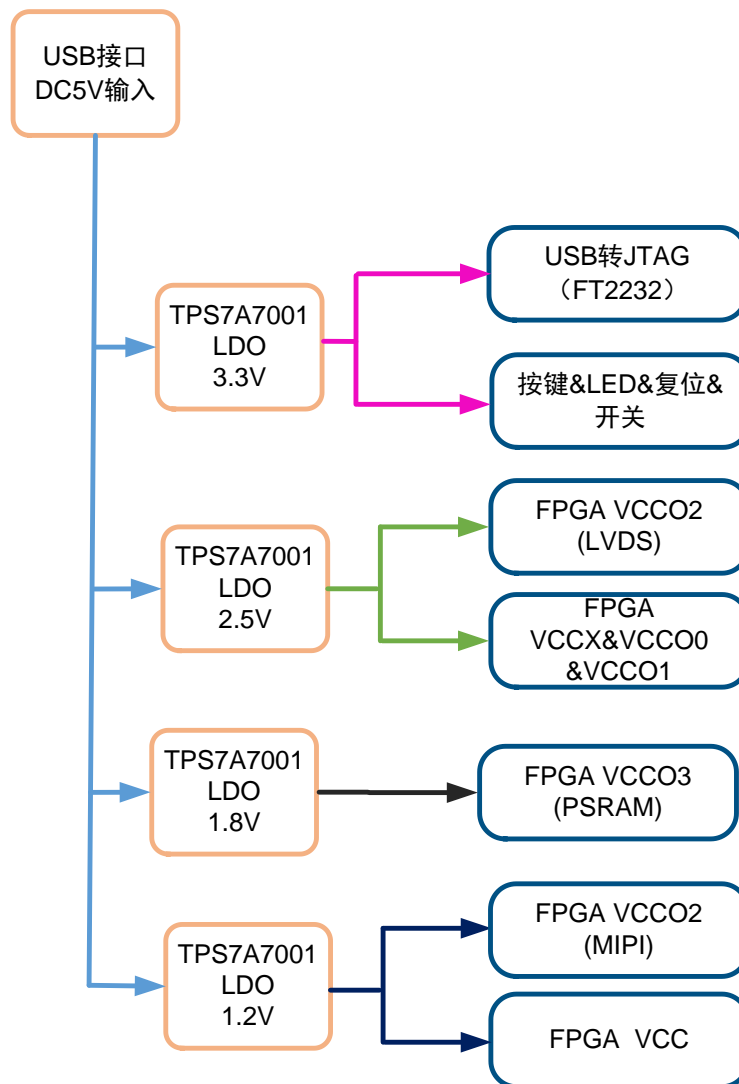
USB接口
DC5V输入

TPS7A7001
LDO
3.3V

USB转JTAG
（FT2232）

按键&LED&复位&
开关

TPS7A7001
LDO
2.5V

FPGA VCCO2
(LVDS)

FPGA
VCCX&VCCO0
&VCCO1

TPS7A7001
LDO
1.8V

FPGA VCCO3
(PSRAM)

TPS7A7001
LDO
1.2V

FPGA VCCO2
(MIPI)

FPGA VCC